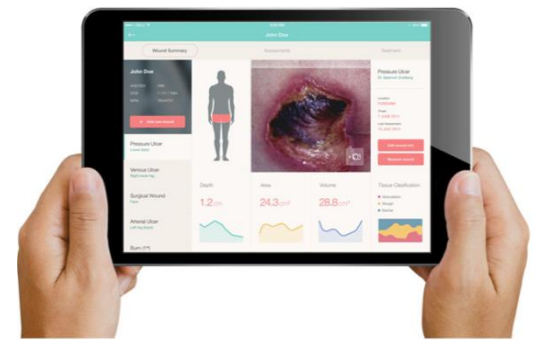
John Doe

Wound Summary

Assessments

Treatment

John Doe

Pressure Ulcer

Venous Ulcer

Surgical Wound

Arterial Ulcer

Burn

Pressure Ulcer

Depth

1.2cm

Area

24.3cm²

Volume

28.8cm³

Tissue Classification